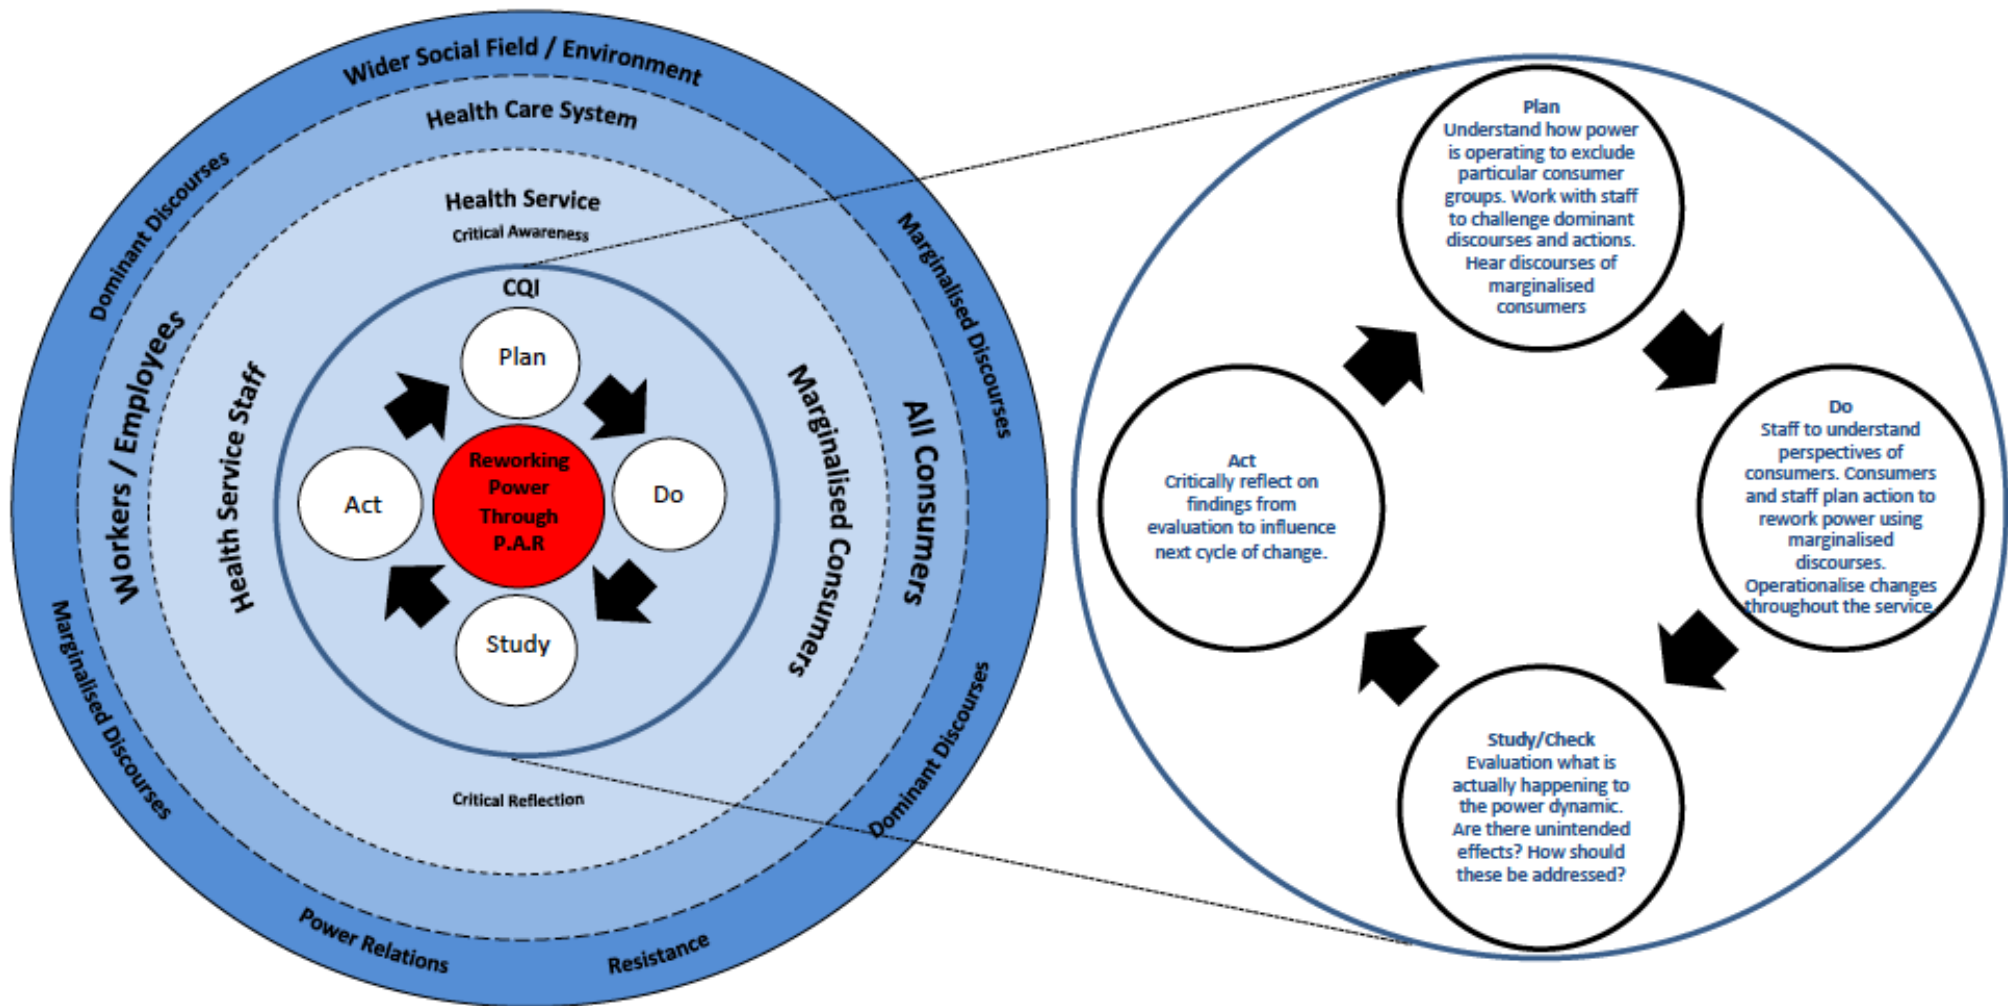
Wider Social Field / Environment

Health Care System

Dominant Discourses

Marginalised Discourses

Health Service

Critical Awareness

Workers / Employees

Health Service Staff

CQI

Plan

Act

Reworking Power Through P.A.R

Do

Study

Marginalised Consumers

All Consumers

Critical Reflection

Marginalised Discourses

Power Relations

Resistance

Dominant Discourses

Plan
Understand how power is operating to exclude particular consumer groups. Work with staff to challenge dominant discourses and actions. Hear discourses of marginalised consumers

Do
Staff to understand perspectives of consumers. Consumers and staff plan action to rework power using marginalised discourses. Operationalise changes throughout the service

Study/Check
Evaluation what is actually happening to the power dynamic. Are there unintended effects? How should these be addressed?

Act
Critically reflect on findings from evaluation to influence next cycle of change.